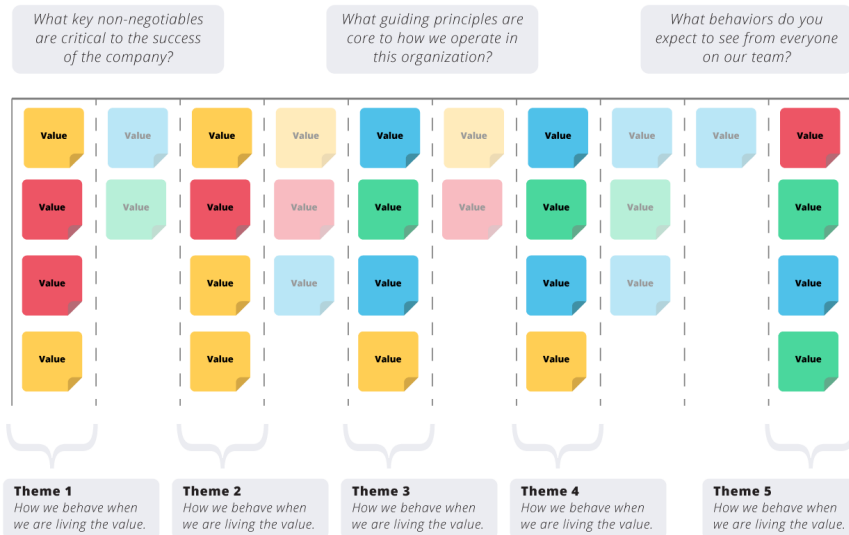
What key non-negotiables are critical to the success of the company?

What guiding principles are core to how we operate in this organization?

What behaviors do you expect to see from everyone on our team?

Value
Value
Value
Value

Value
Value

Value
Value
Value
Value

Value
Value
Value

Value
Value
Value
Value

Value
Value

Value
Value
Value
Value

Value
Value
Value

Value

Value
Value
Value
Value

Theme 1
How we behave when we are living the value.

Theme 2
How we behave when we are living the value.

Theme 3
How we behave when we are living the value.

Theme 4
How we behave when we are living the value.

Theme 5
How we behave when we are living the value.